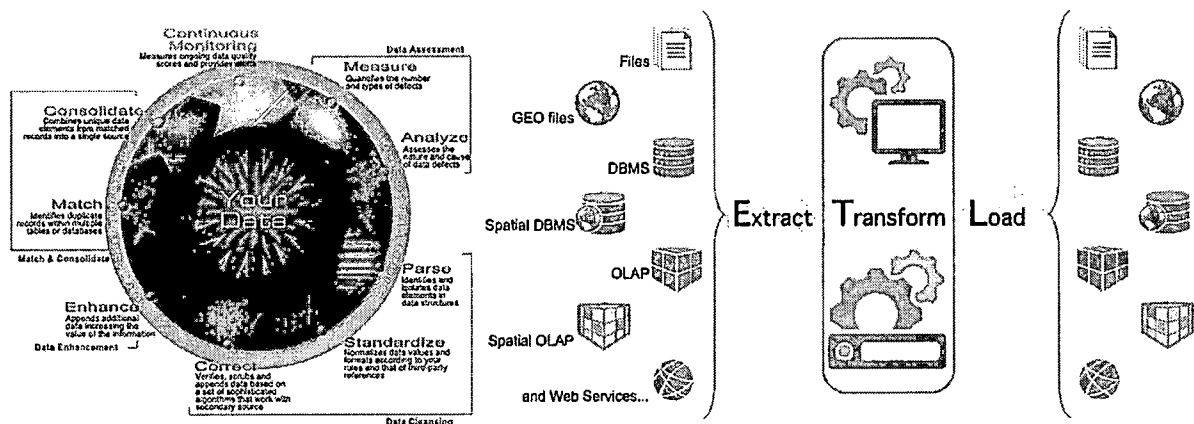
Continuous Monitoring
Measures ongoing data quality scores and provides alerts

Data Assessment

Measure
Quantifies the number and types of defects

Analyze
Assesses the nature and cause of data defects

Consolidate
Combines unique data elements from matched records into a single source

Match
Identifies duplicate records within multiple tables or databases

Match & Consolidate

Your Data

Parse
Identifies and isolates data elements in data structures

Enhance
Appends additional data increasing the value of the information

Data Enhancement

Standardize
Normalizes data values and formats according to your rules and that of third-party references

Correct
Verifies, scrubs and appends data based on a set of sophisticated algorithms that work with secondary source

Data Cleansing

Files

GEO files

DBMS

Spatial DBMS

OLAP

Spatial OLAP

and Web Services...

Extract

Transform

Load